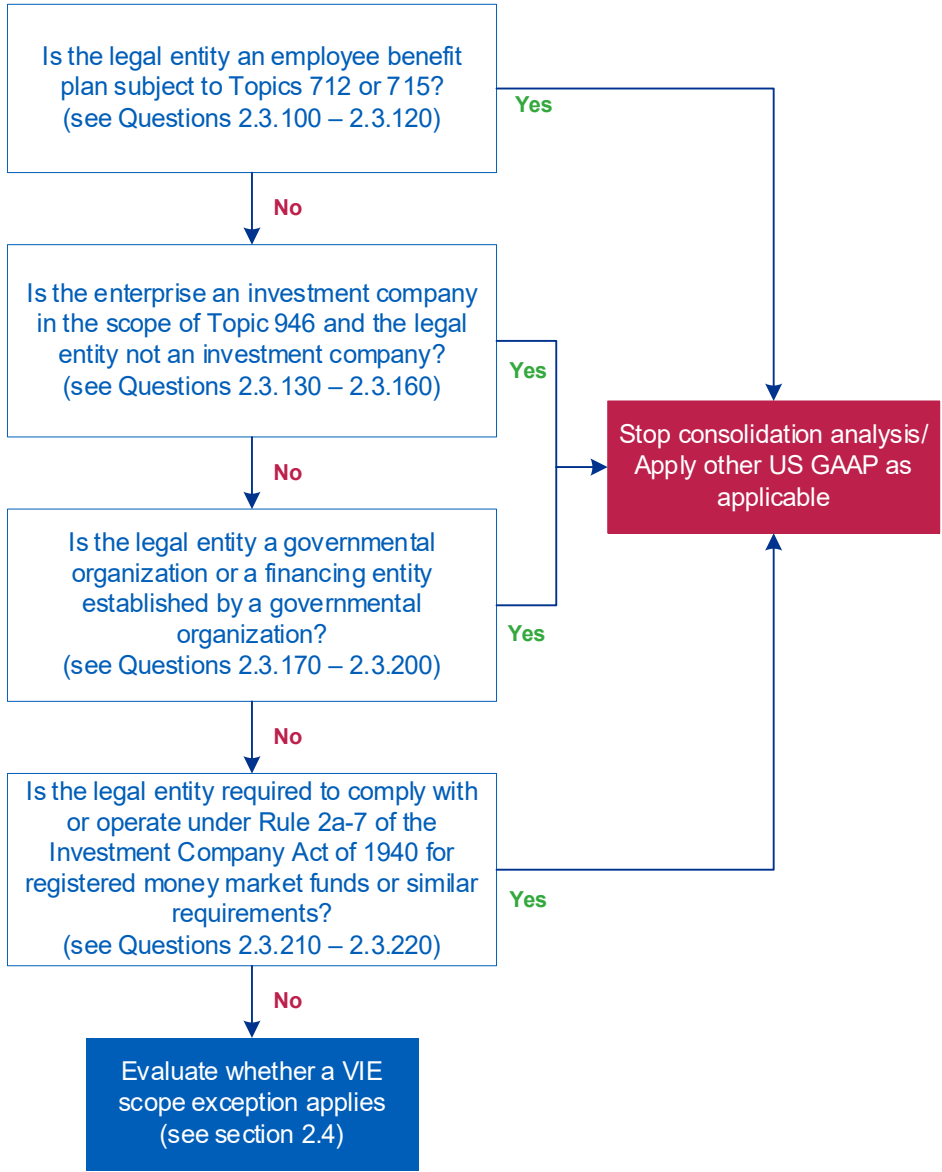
Is the legal entity an employee benefit plan subject to Topics 712 or 715? (see Questions 2.3.100 – 2.3.120)

Yes

No

Is the enterprise an investment company in the scope of Topic 946 and the legal entity not an investment company? (see Questions 2.3.130 – 2.3.160)

Yes

Stop consolidation analysis/ Apply other US GAAP as applicable

No

Is the legal entity a governmental organization or a financing entity established by a governmental organization? (see Questions 2.3.170 – 2.3.200)

Yes

No

Is the legal entity required to comply with or operate under Rule 2a-7 of the Investment Company Act of 1940 for registered money market funds or similar requirements? (see Questions 2.3.210 – 2.3.220)

Yes

No

Evaluate whether a VIE scope exception applies (see section 2.4)